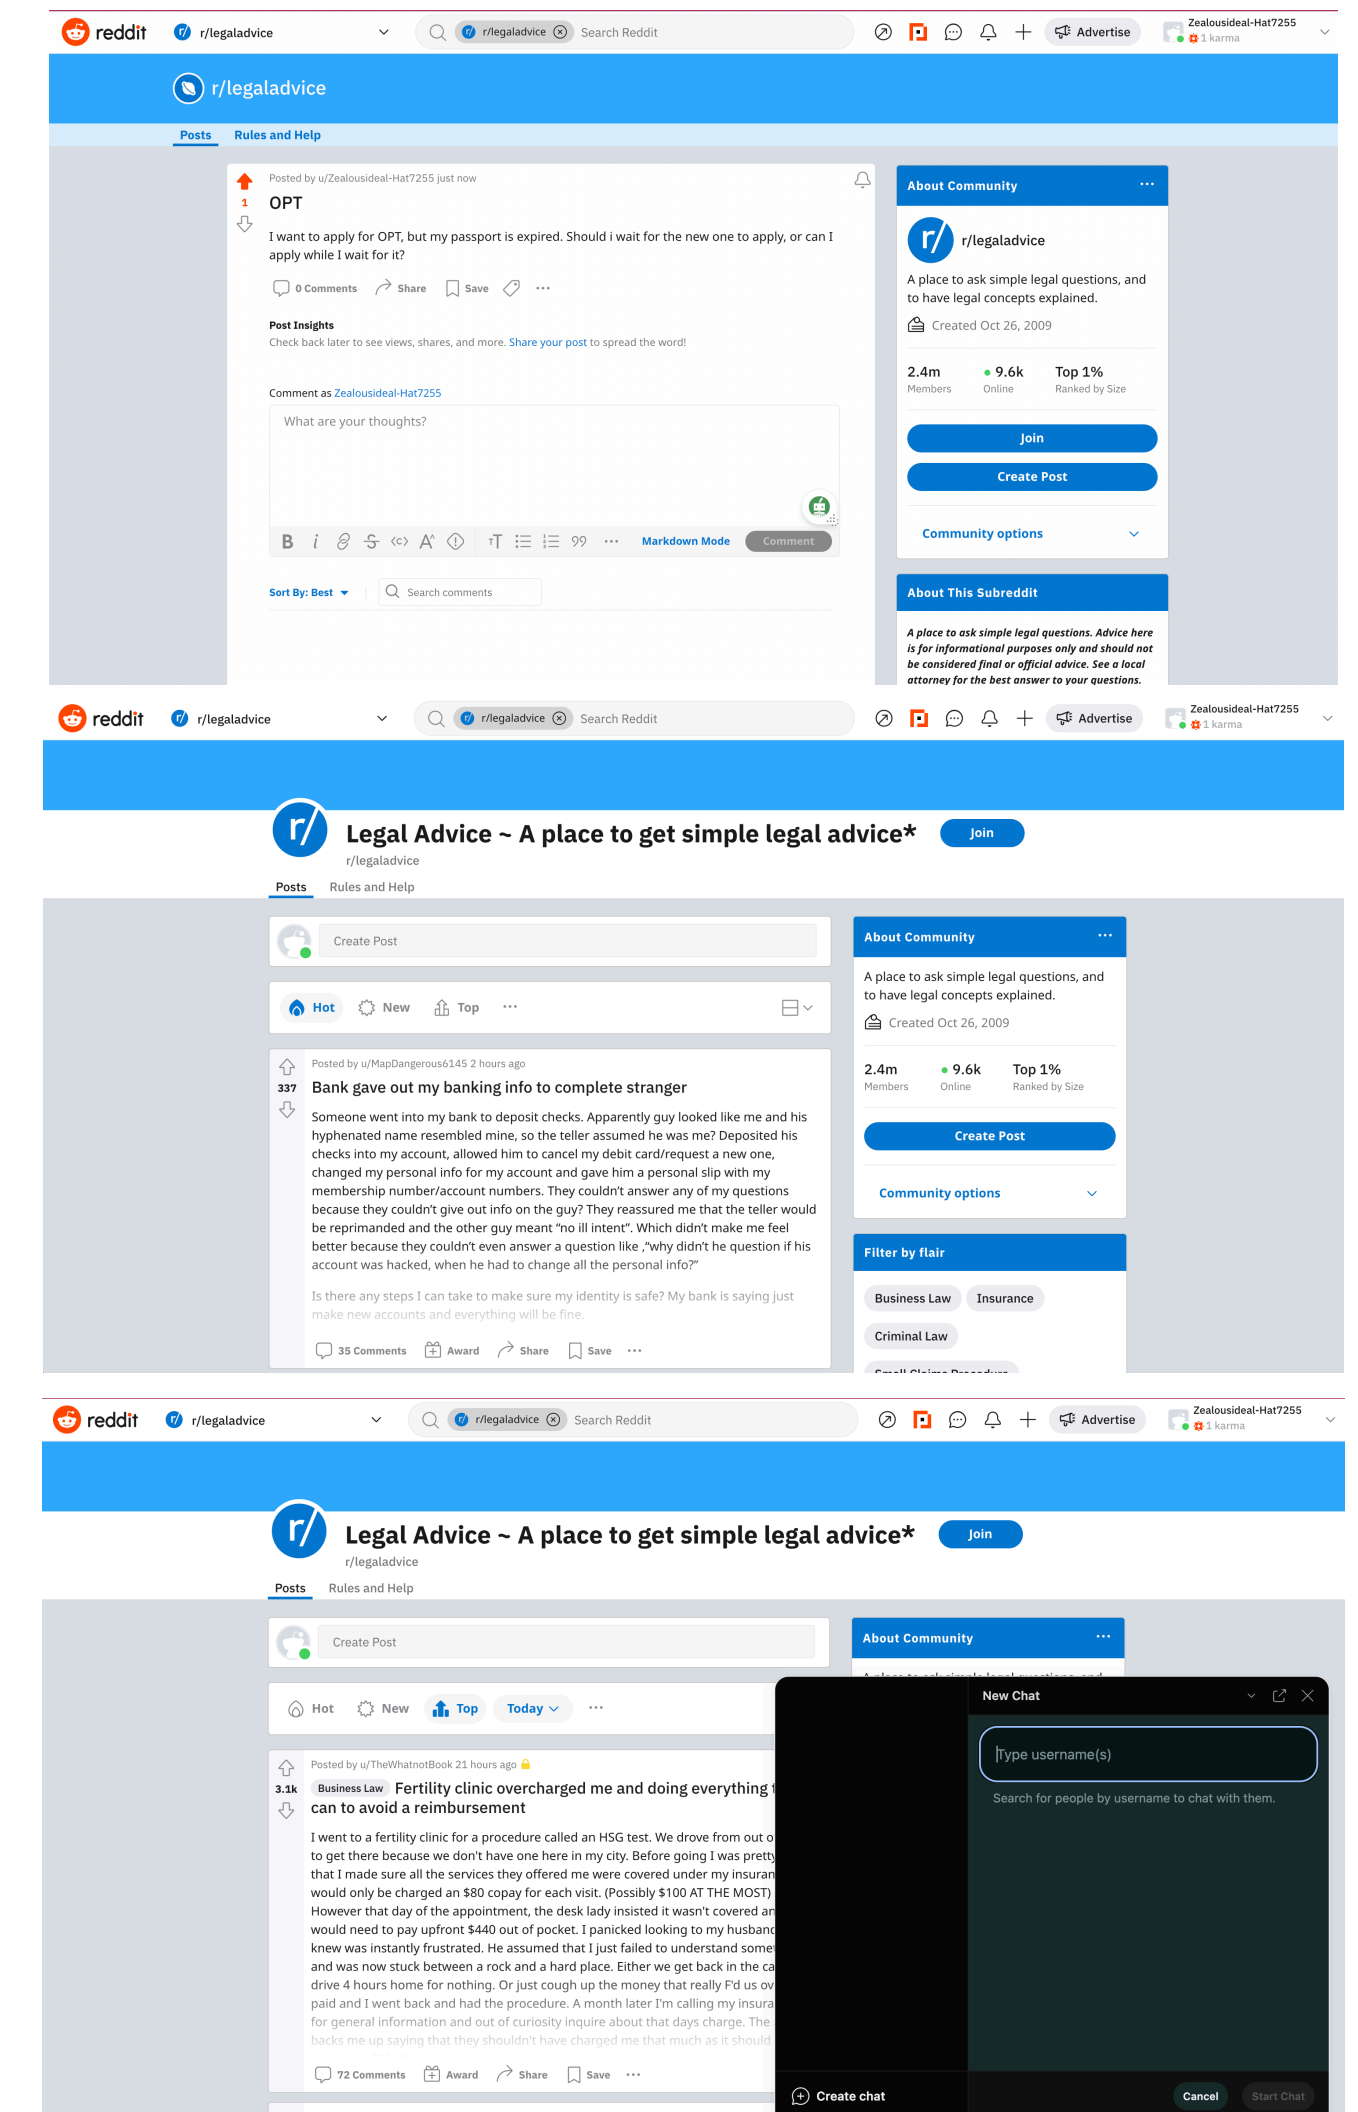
reddit r/legaladvice r/legaladvice Search Reddit Advertise Zealousideal-Hat7255 1 karma

r/legaladvice

Posts Rules and Help

Posted by u/Zealousideal-Hat7255 just now

1

OPT

I want to apply for OPT, but my passport is expired. Should i wait for the new one to apply, or can I apply while I wait for it?

0 Comments Share Save ...

Post Insights
Check back later to see views, shares, and more. Share your post to spread the word!

Comment as Zealousideal-Hat7255

What are your thoughts?

Markdown Mode Comment

Sort By: Best Search comments

About Community ...

r/legaladvice

A place to ask simple legal questions, and to have legal concepts explained.

Created Oct 26, 2009

2.4m Members 9.6k Online Top 1% Ranked by Size

Join

Create Post

Community options

About This Subreddit

A place to ask simple legal questions. Advice here is for informational purposes only and should not be considered final or official advice. See a local attorney for the best answer to your questions.

reddit r/legaladvice r/legaladvice Search Reddit Advertise Zealousideal-Hat7255 1 karma

Legal Advice ~ A place to get simple legal advice* Join
r/legaladvice

Posts Rules and Help

Create Post

Hot New Top ...

Posted by u/MapDangerous6145 2 hours ago

337

Bank gave out my banking info to complete stranger

Someone went into my bank to deposit checks. Apparently guy looked like me and his hyphenated name resembled mine, so the teller assumed he was me? Deposited his checks into my account, allowed him to cancel my debit card/request a new one, changed my personal info for my account and gave him a personal slip with my membership number/account numbers. They couldn't answer any of my questions because they couldn't give out info on the guy? They reassured me that the teller would be reprimanded and the other guy meant "no ill intent". Which didn't make me feel better because they couldn't even answer a question like ,"why didn't he question if his account was hacked, when he had to change all the personal info?"

Is there any steps I can take to make sure my identity is safe? My bank is saying just make new accounts and everything will be fine.

35 Comments Award Share Save ...

About Community ...

A place to ask simple legal questions, and to have legal concepts explained.

Created Oct 26, 2009

2.4m Members 9.6k Online Top 1% Ranked by Size

Create Post

Community options

Filter by flair

Business Law Insurance

Criminal Law

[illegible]

reddit r/legaladvice r/legaladvice Search Reddit Advertise Zealousideal-Hat7255 1 karma

Legal Advice ~ A place to get simple legal advice* Join
r/legaladvice

Posts Rules and Help

Create Post

Hot New Top Today ...

Posted by u/TheWhatnotBook 21 hours ago

3.1k

Business Law Fertility clinic overcharged me and doing everything t can to avoid a reimbursement

I went to a fertility clinic for a procedure called an HSG test. We drove from out o to get there because we don't have one here in my city. Before going I was pretty that I made sure all the services they offered me were covered under my insuran would only be charged an $80 copay for each visit. (Possibly $100 AT THE MOST) However that day of the appointment, the desk lady insisted it wasn't covered ar would need to pay upfront $440 out of pocket. I panicked looking to my husband knew was instantly frustrated. He assumed that I just failed to understand some and was now stuck between a rock and a hard place. Either we get back in the ca drive 4 hours home for nothing. Or just cough up the money that really F'd us ov paid and I went back and had the procedure. A month later I'm calling my insura for general information and out of curiosity inquire about that days charge. The backs me up saying that they shouldn't have charged me that much as it should

72 Comments Award Share Save ...

About Community ...

A place to ask simple legal questions, and

New Chat

Type username(s)

Search for people by username to chat with them.

Create chat

Cancel Start Chat